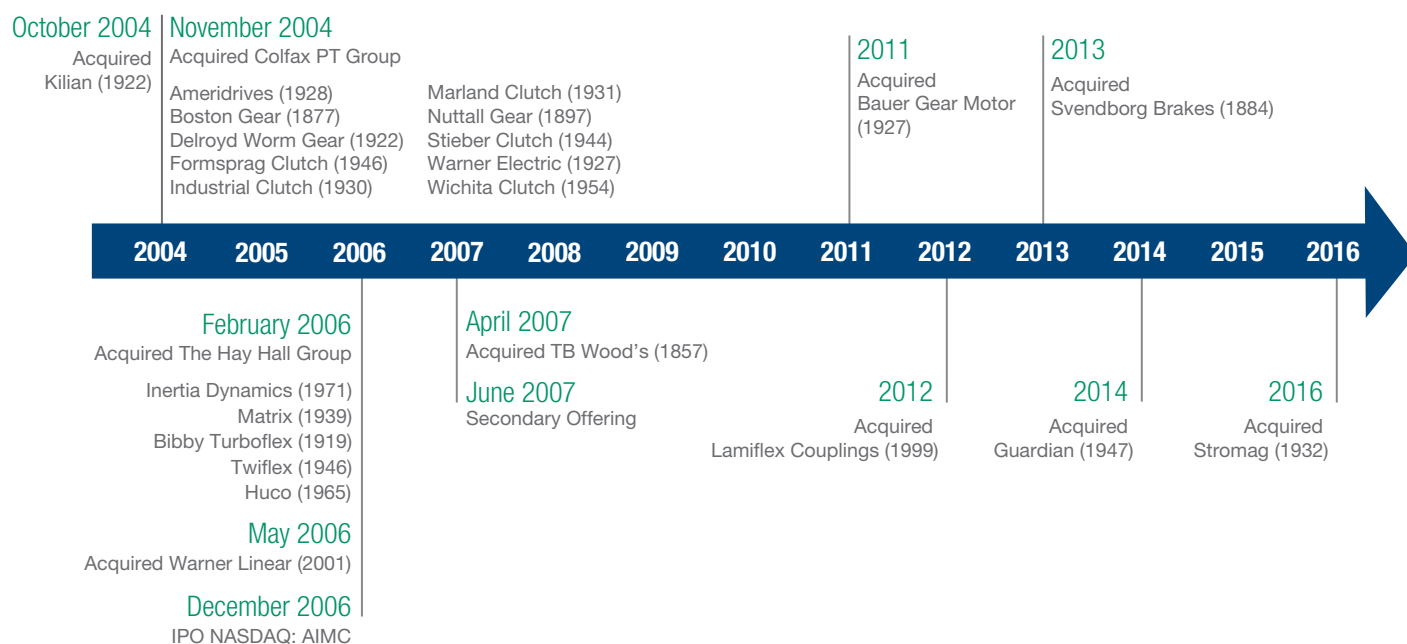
October 2004
Acquired Kilian (1922)

November 2004
Acquired Colfax PT Group

Ameridrives (1928)
Boston Gear (1877)
Delroyd Worm Gear (1922)
Formsprag Clutch (1946)
Industrial Clutch (1930)

Marland Clutch (1931)
Nuttall Gear (1897)
Stieber Clutch (1944)
Warner Electric (1927)
Wichita Clutch (1954)

2011
Acquired
Bauer Gear Motor (1927)

2013
Acquired
Svendborg Brakes (1884)

2004 2005 2006 2007 2008 2009 2010 2011 2012 2013 2014 2015 2016

February 2006
Acquired The Hay Hall Group

Inertia Dynamics (1971)
Matrix (1939)
Bibby Turboflex (1919)
Twiflex (1946)
Huco (1965)

May 2006
Acquired Warner Linear (2001)

December 2006
IPO NASDAQ: AIMC

April 2007
Acquired TB Wood's (1857)

June 2007
Secondary Offering

2012
Acquired
Lamiflex Couplings (1999)

2014
Acquired
Guardian (1947)

2016
Acquired
Stromag (1932)